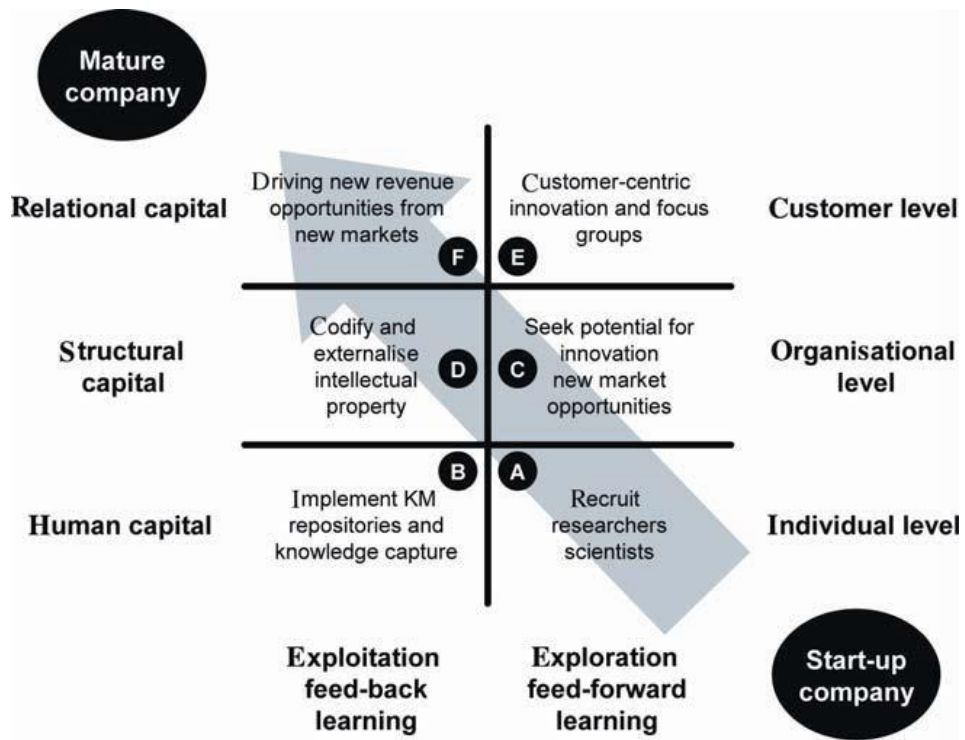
Mature company

Relational capital

Driving new revenue opportunities from new markets

F

E

Customer-centric innovation and focus groups

Customer level

Structural capital

Codify and externalise intellectual property

D

C

Seek potential for innovation new market opportunities

Organisational level

B

A

Human capital

Implement KM repositories and knowledge capture

Recruit researchers scientists

Individual level

Exploitation feed-back learning

Exploration feed-forward learning

Start-up company